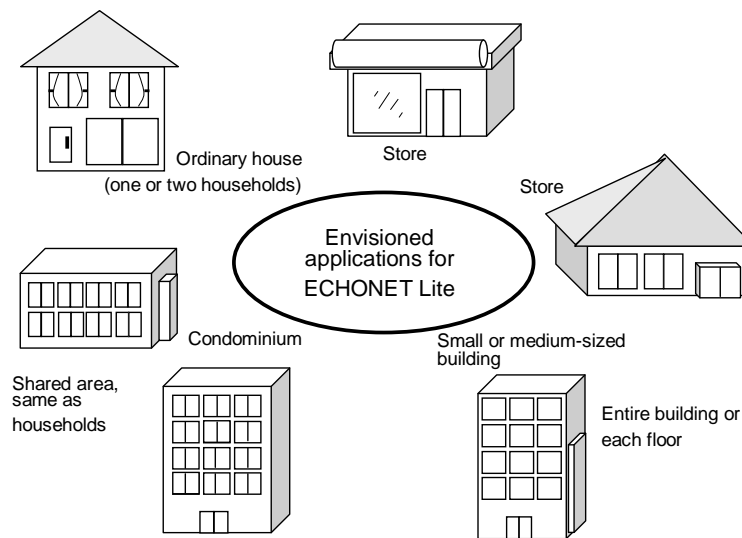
Ordinary house (one or two households)

Store

Store

Envisioned applications for ECHONET Lite

Condominium

Small or medium-sized building

Shared area, same as households

Entire building or each floor